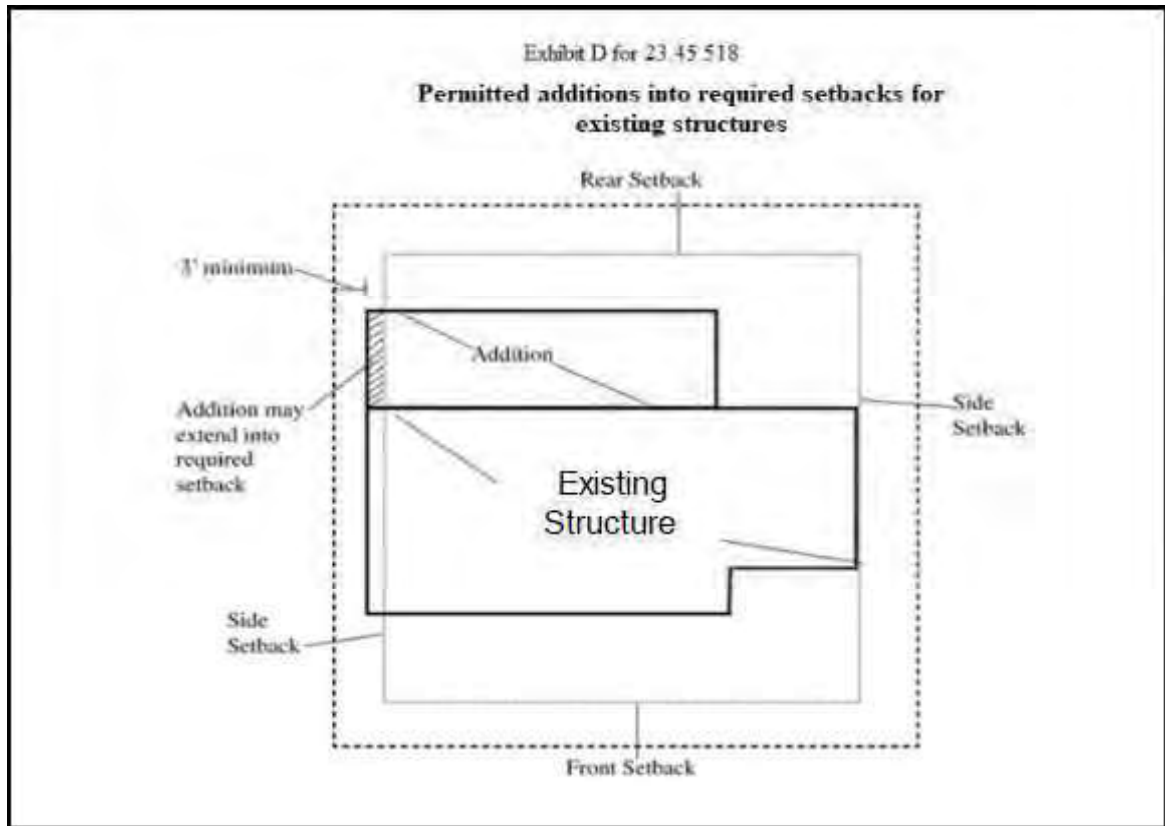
Exhibit D for 23.45.518

Permitted additions into required setbacks for existing structures

Rear Setback

3' minimum

Addition

Addition may extend into required setback

Side Setback

Existing Structure

Side Setback

Front Setback